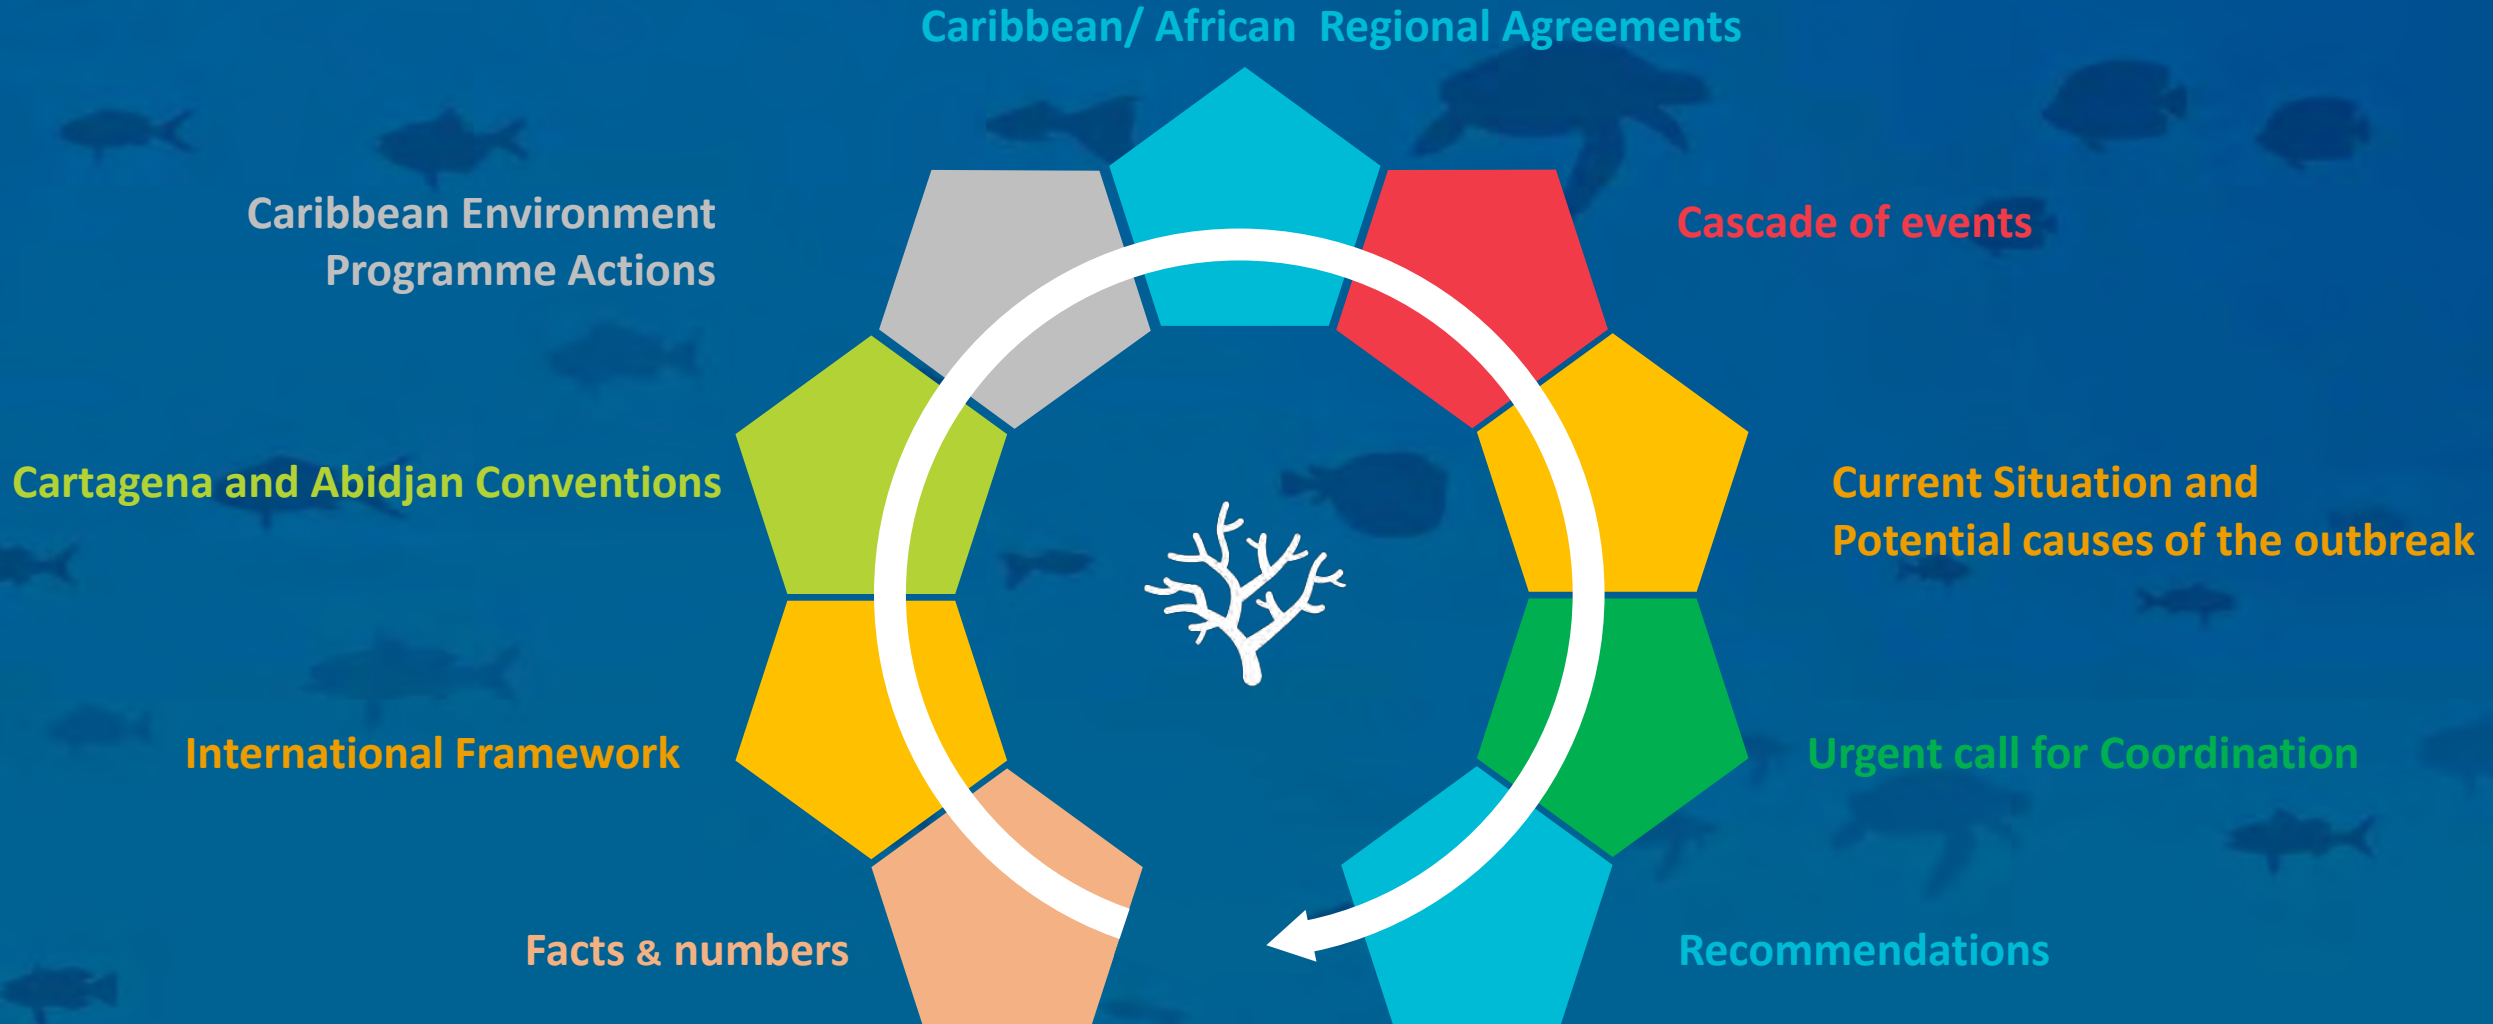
Caribbean/ African Regional Agreements

Caribbean Environment Programme Actions

Cascade of events

Cartagena and Abidjan Conventions

Current Situation and Potential causes of the outbreak

International Framework

Urgent call for Coordination

Facts & numbers

Recommendations